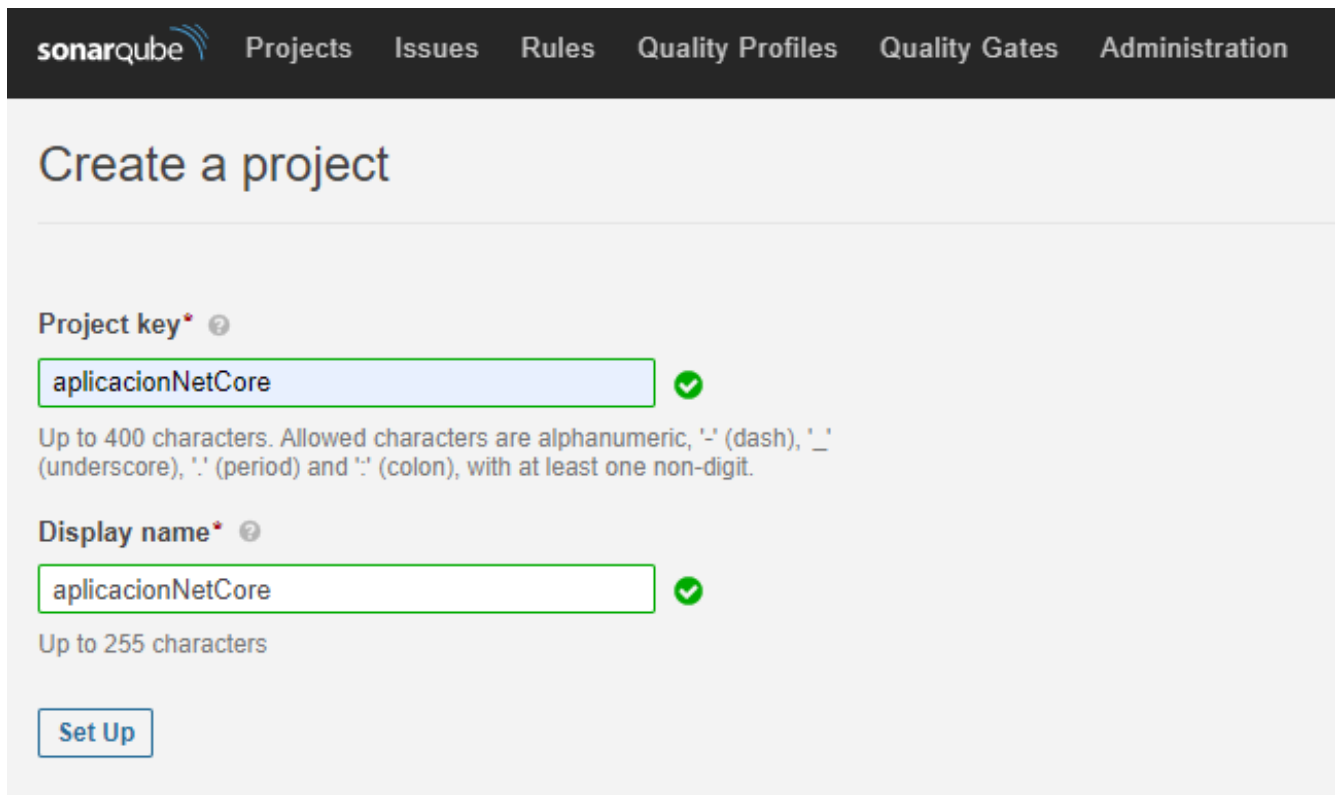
sonarqube Projects Issues Rules Quality Profiles Quality Gates Administration

Create a project

Project key*

aplicacionNetCore

Up to 400 characters. Allowed characters are alphanumeric, '-' (dash), '_' (underscore), '.' (period) and ':' (colon), with at least one non-digit.

Display name*

aplicacionNetCore

Up to 255 characters

Set Up